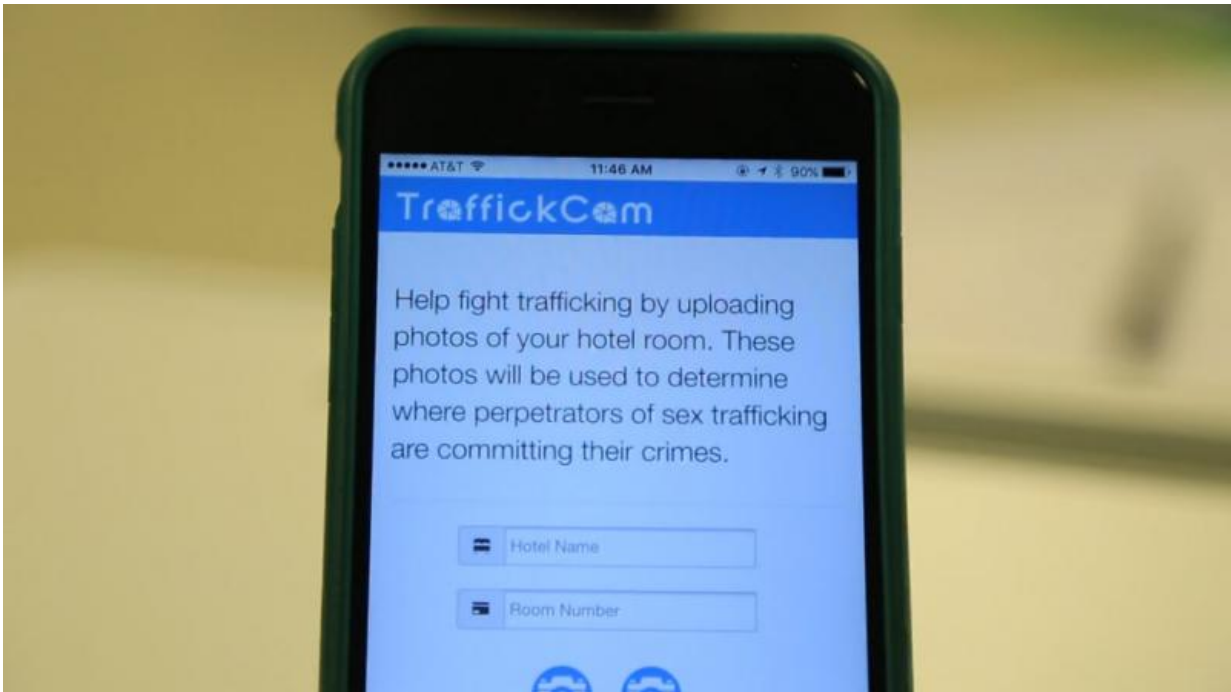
••••• AT&T 11:46 AM 90%

TraffickCam

Help fight trafficking by uploading photos of your hotel room. These photos will be used to determine where perpetrators of sex trafficking are committing their crimes.

Hotel Name

Room Number